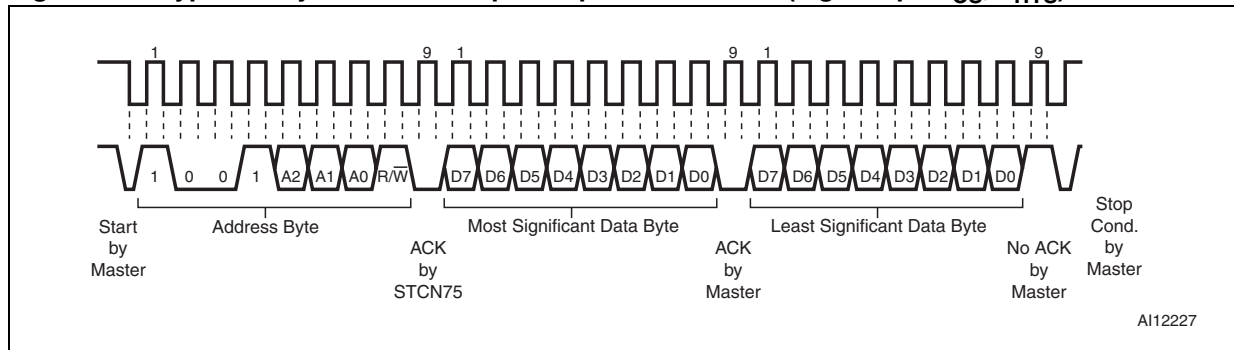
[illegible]

1 9 1 9 1 9

1 0 0 1 A2 A1 A0 R/$\overline{W}$ D7 D6 D5 D4 D3 D2 D1 D0 D7 D6 D5 D4 D3 D2 D1 D0

Start by Master

Address Byte

ACK by STCN75

Most Significant Data Byte

ACK by Master

Least Significant Data Byte

No ACK by Master

Stop Cond. by Master

AI12227